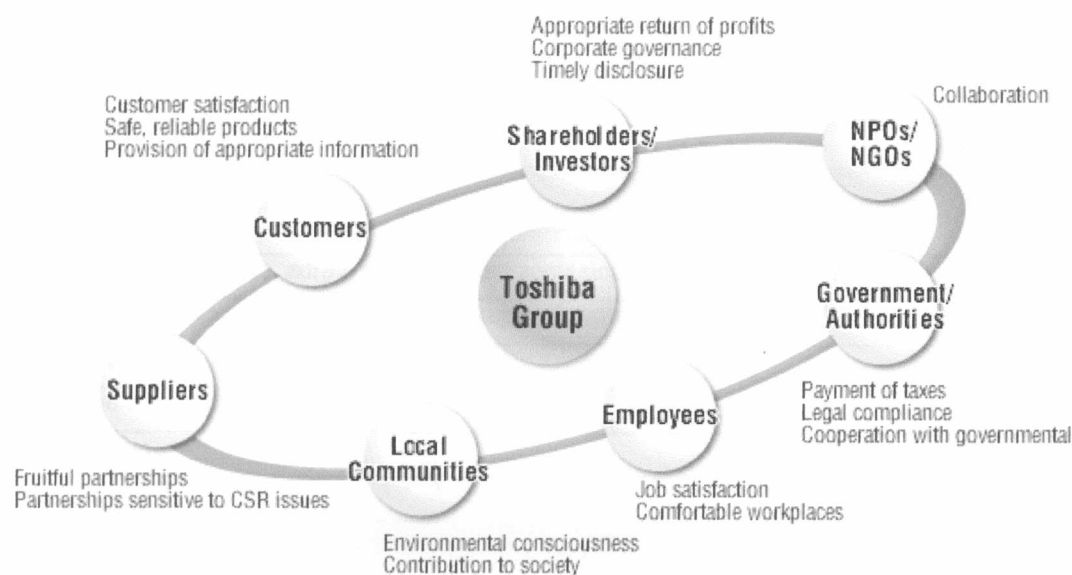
Appropriate return of profits
Corporate governance
Timely disclosure

Customer satisfaction
Safe, reliable products
Provision of appropriate information

Shareholders/
Investors

Collaboration

NPOs/
NGOs

Customers

Toshiba
Group

Government/
Authorities

Suppliers

Payment of taxes
Legal compliance
Cooperation with governmental

Employees

Local
Communities

Fruitful partnerships
Partnerships sensitive to CSR issues

Job satisfaction
Comfortable workplaces

Environmental consciousness
Contribution to society